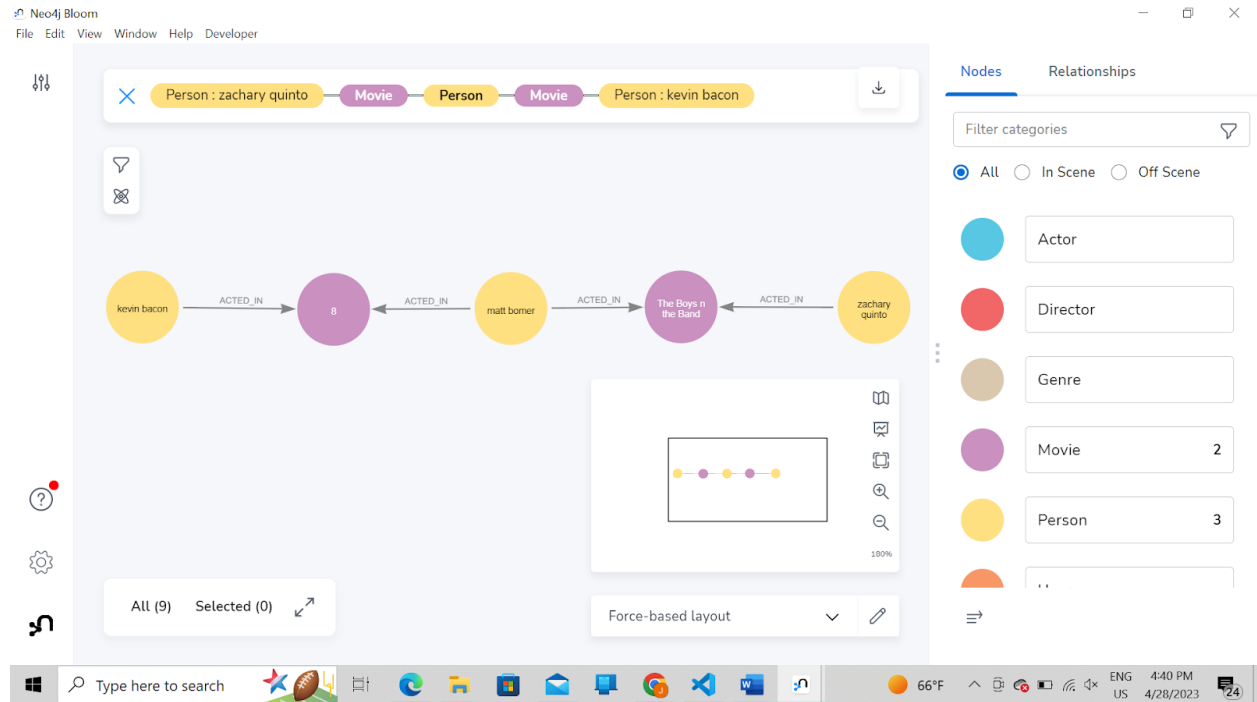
Neo4j Bloom
File Edit View Window Help Developer

Person : zachary quinto Movie Person Movie Person : kevin bacon

kevin bacon ACTED_IN 8 ACTED_IN matt bomer ACTED_IN The Boys n the Band ACTED_IN zachary quinto

100%

All (9) Selected (0)

Force-based layout

Nodes Relationships

Filter categories

All In Scene Off Scene

Actor
Director
Genre
Movie 2
Person 3
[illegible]

Type here to search
66°F
ENG US
4:40 PM 4/28/2023
24